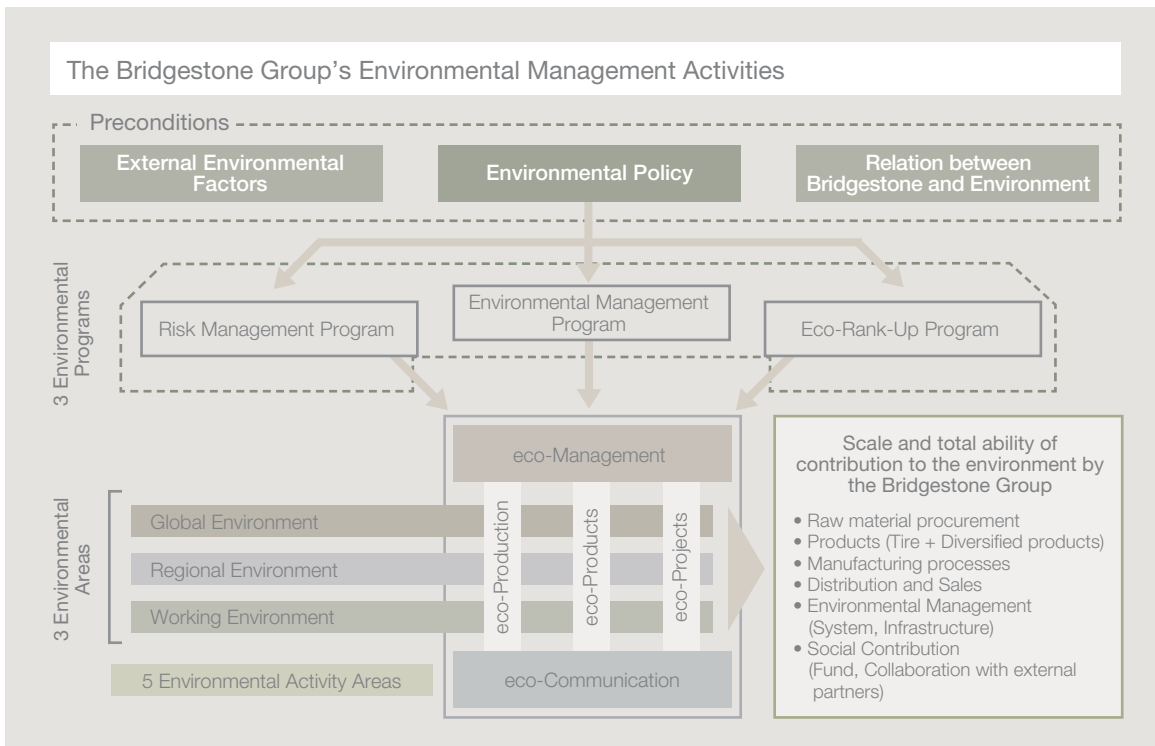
The Bridgestone Group's Environmental Management Activities

Preconditions

External Environmental Factors

Environmental Policy

Relation between Bridgestone and Environment

3 Environmental Programs

Risk Management Program

Environmental Management Program

Eco-Rank-Up Program

eco-Management

3 Environmental Areas

Global Environment

Regional Environment

Working Environment

eco-Production

eco-Products

eco-Projects

eco-Communication

5 Environmental Activity Areas

Scale and total ability of contribution to the environment by the Bridgestone Group

• Raw material procurement
• Products (Tire + Diversified products)
• Manufacturing processes
• Distribution and Sales
• Environmental Management (System, Infrastructure)
• Social Contribution (Fund, Collaboration with external partners)